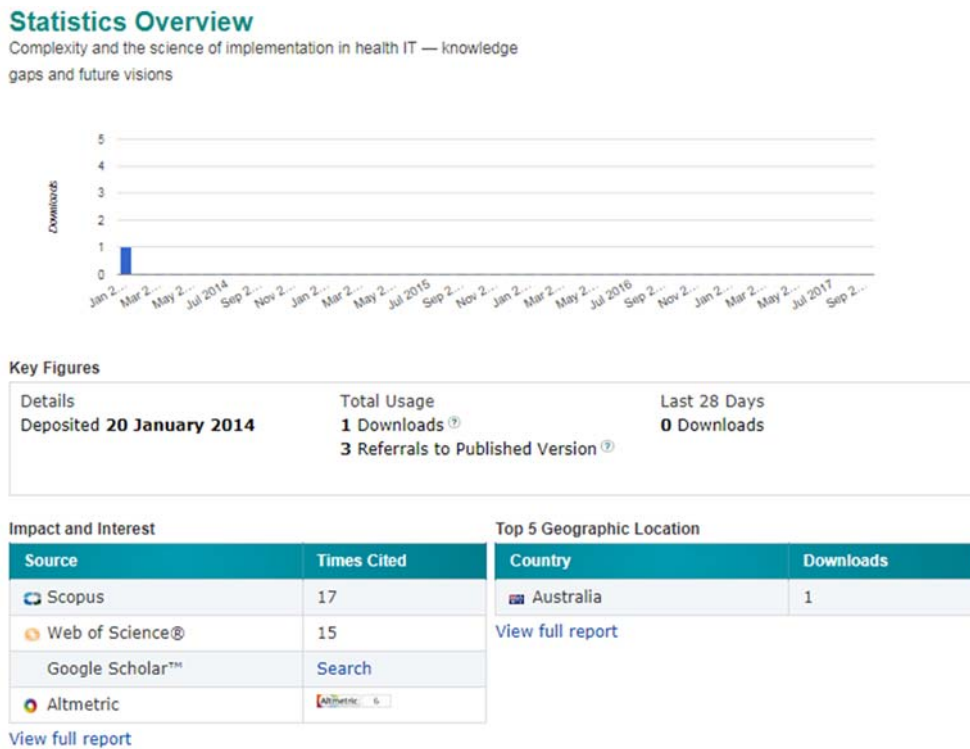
Statistics Overview
Complexity and the science of implementation in health IT — knowledge gaps and future visions

Downloads
5
4
3
2
1
0
Jan 2... Mar 2... May 2... Jul 2014 Sep 2... Nov 2... Jan 2... Mar 2... May 2... Jul 2015 Sep 2... Nov 2... Jan 2... Mar 2... May 2... Jul 2016 Sep 2... Nov 2... Jan 2... Mar 2... May 2... Jul 2017 Sep 2...

Key Figures

Details
Deposited **20 January 2014**

Total Usage
**1** Downloads
**3** Referrals to Published Version

Last 28 Days
**0** Downloads

Impact and Interest

| Source | Times Cited |
|---|---|
| Scopus | 17 |
| Web of Science® | 15 |
| Google Scholar™ | Search |
| Altmetric | Altmetric 6 |

View full report

Top 5 Geographic Location

| Country | Downloads |
|---|---|
| Australia | 1 |

View full report